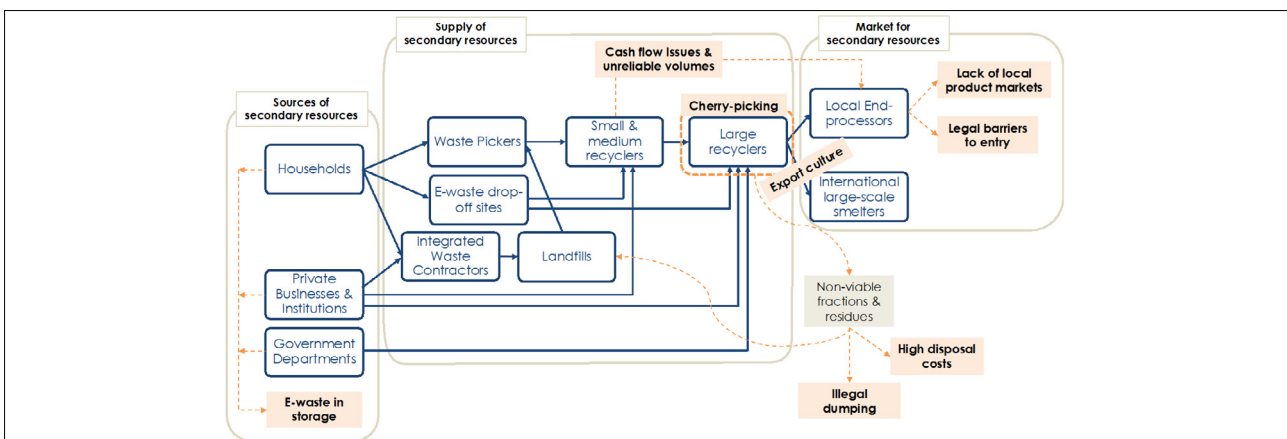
Sources of secondary resources

Households

Private Businesses & Institutions

Government Departments

E-waste in storage

Supply of secondary resources

Waste Pickers

E-waste drop-off sites

Integrated Waste Contractors

Landfills

Small & medium recyclers

Cash flow issues & unreliable volumes

Cherry-picking

Large recyclers

Export culture

Market for secondary resources

Local End-processors

Lack of local product markets

Legal barriers to entry

International large-scale smelters

Non-viable fractions & residues

High disposal costs

Illegal dumping